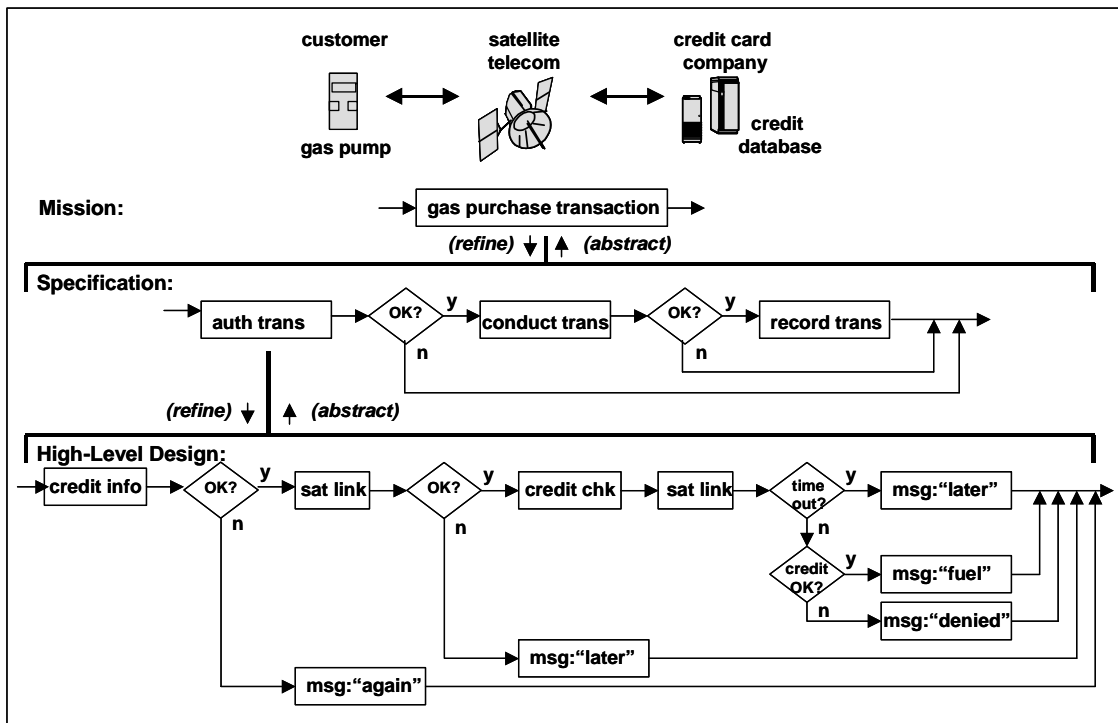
customer

gas pump

satellite telecom

credit card company

credit database

Mission:

gas purchase transaction

(refine)

(abstract)

Specification:

auth trans

OK?

y

n

conduct trans

OK?

y

n

record trans

(refine)

(abstract)

High-Level Design:

credit info

OK?

y

n

sat link

OK?

y

n

credit chk

sat link

time out?

y

n

msg:“later”

credit OK?

y

n

msg:“fuel”

msg:“denied”

msg:“later”

msg:“again”